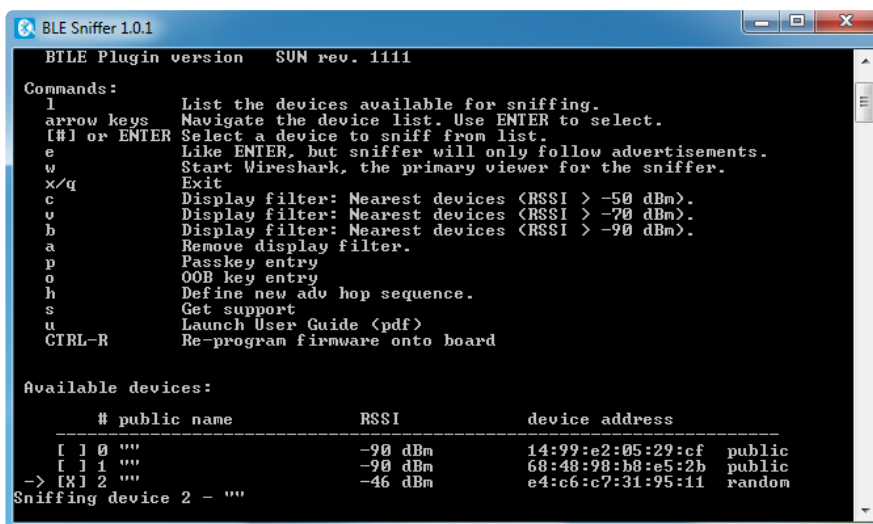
BLE Sniffer 1.0.1

BTLE Plugin version SVN rev. 1111

Commands:
l List the devices available for sniffing.
arrow keys Navigate the device list. Use ENTER to select.
[#] or ENTER Select a device to sniff from list.
e Like ENTER, but sniffer will only follow advertisements.
w Start Wireshark, the primary viewer for the sniffer.
x/q Exit
c Display filter: Nearest devices (RSSI > -50 dBm).
v Display filter: Nearest devices (RSSI > -70 dBm).
b Display filter: Nearest devices (RSSI > -90 dBm).
a Remove display filter.
p Passkey entry
o OOB key entry
h Define new adv hop sequence.
s Get support
u Launch User Guide (pdf)
CTRL-R Re-program firmware onto board

Available devices:

| # public name | RSSI | device address | |
|---|---|---|---|
| [ ] 0 "" | -90 dBm | 14:99:e2:05:29:cf | public |
| [ ] 1 "" | -90 dBm | 68:48:98:b8:e5:2b | public |
| -> [X] 2 "" | -46 dBm | e4:c6:c7:31:95:11 | random |

Sniffing device 2 - ""